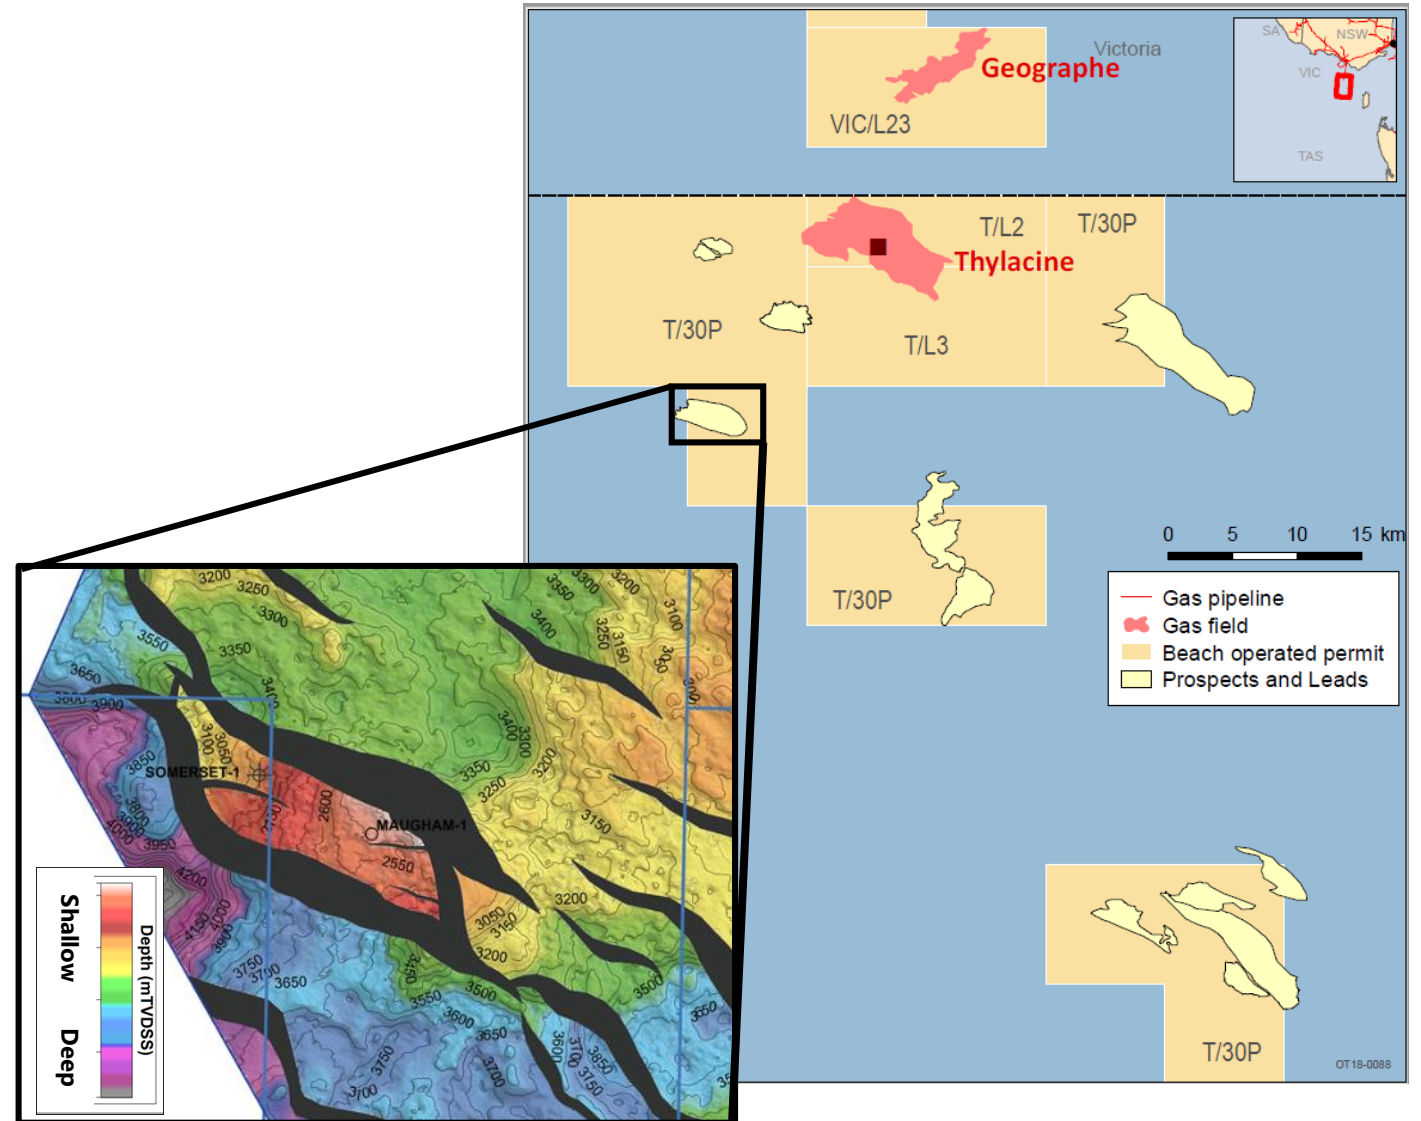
Victoria
Geographe
VIC/L23
SA
NSW
VIC
TAS
T/L2
T/30P
Thylacine
T/30P
T/L3
0 5 10 15 km
T/30P
Gas pipeline
Gas field
Beach operated permit
Prospects and Leads
T/30P
OT18-0088
3200
3250
3300
3550
3350
3650
3900
3850
SOMERSET-1
3100
3050
2600
MAUGHAM-1
2550
3950
4200
4150
4000
3900
3750
3700
3650
3200
3050
3150
3200
3550
3500
3600
3650
3700
3750
3700
3350
3300
3200
3400
3250
3150
3100
3400
3300
3350
3250
3200
3150
3500
3650
3600
3700
3650
3750
Shallow
Deep
Depth (mTVDSS)